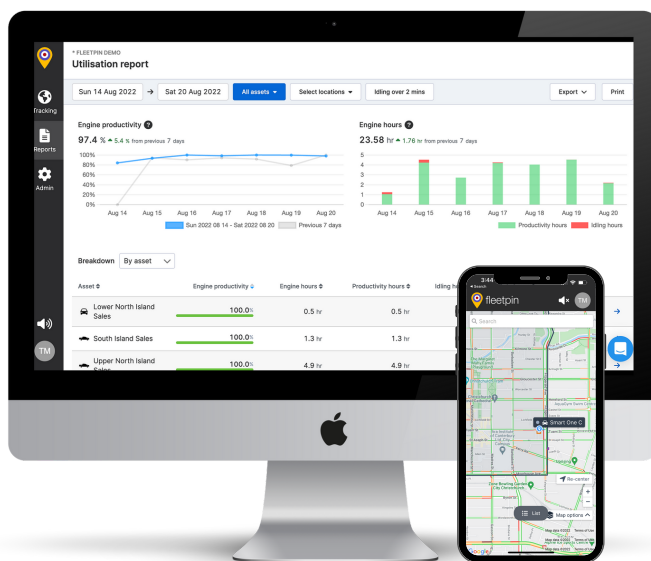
Tracking
Reports
Admin
TM

« FLEETPIN DEMO
Utilisation report

Sun 14 Aug 2022 → Sat 20 Aug 2022 All assets ▾ Select locations ▾ Idling over 2 mins Export Print

Engine productivity ?
97.4 % ▲ 5.4 % from previous 7 days
100%
80%
60%
40%
20%
0%
Aug 14 Aug 15 Aug 16 Aug 17 Aug 18 Aug 19 Aug 20
Sun 2022 08 14 - Sat 2022 08 20 Previous 7 days

Engine hours ?
23.58 hr ▲ 1.76 hr from previous 7 days
5
4
3
2
1
0
Aug 14 Aug 15 Aug 16 Aug 17 Aug 18 Aug 19 Aug 20
Productivity hours Idling hours

Breakdown By asset

| Asset | Engine productivity | Engine hours | Productivity hours | Idling h |
|---|---|---|---|---|
| Lower North Island Sales | 100.0% | 0.5 hr | 0.5 hr | |
| South Island Sales | 100.0% | 1.3 hr | 1.3 hr | |
| Upper North Island Sales | 100.0% | 4.9 hr | 4.9 hr | |

3:44
◂ Search
fleetpin
TM
Search
Smart One C
Re-center
List
Map options
Google
Map data ©2022 Terms of Use